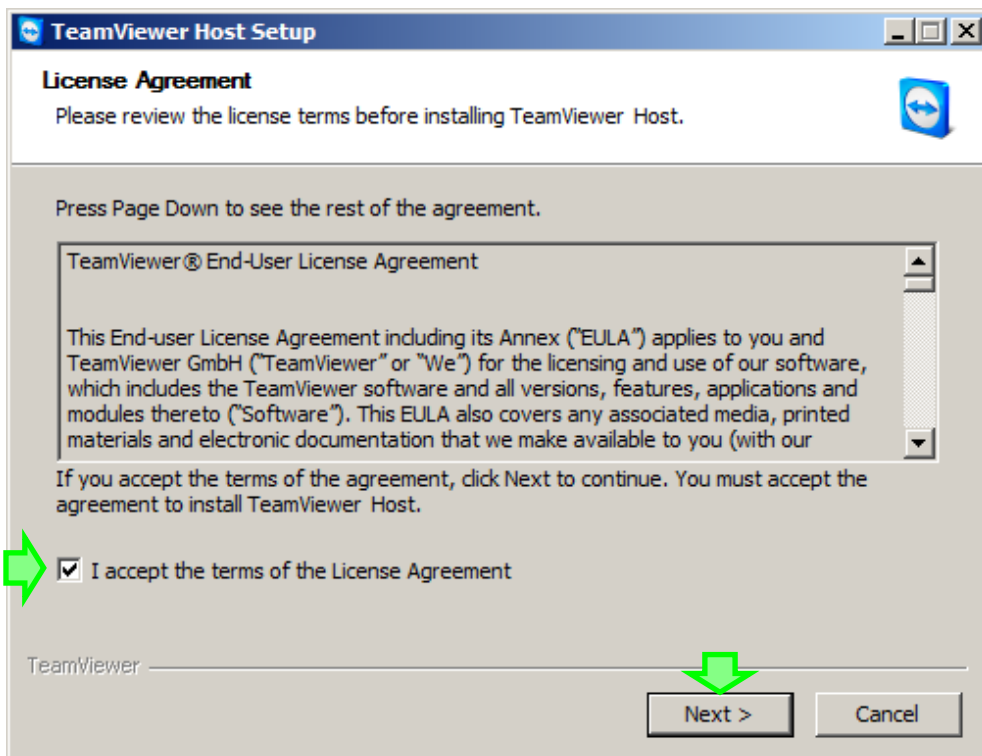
TeamViewer Host Setup

License Agreement

Please review the license terms before installing TeamViewer Host.

Press Page Down to see the rest of the agreement.

TeamViewer® End-User License Agreement

This End-user License Agreement including its Annex ("EULA") applies to you and TeamViewer GmbH ("TeamViewer" or "We") for the licensing and use of our software, which includes the TeamViewer software and all versions, features, applications and modules thereto ("Software"). This EULA also covers any associated media, printed materials and electronic documentation that we make available to you (with our

If you accept the terms of the agreement, click Next to continue. You must accept the agreement to install TeamViewer Host.

I accept the terms of the License Agreement

TeamViewer

Next >

Cancel